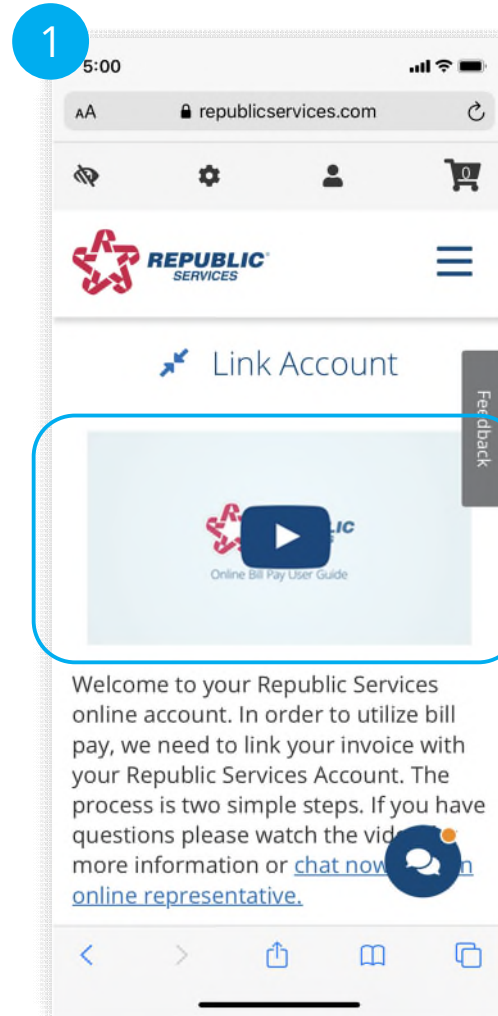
1

5:00

AA republicservices.com

0

REPUBLIC SERVICES

Link Account

Feedback

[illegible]LIC

Online Bill Pay User Guide

Welcome to your Republic Services online account. In order to utilize bill pay, we need to link your invoice with your Republic Services Account. The process is two simple steps. If you have questions please watch the vid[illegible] more information or chat now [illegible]n online representative.